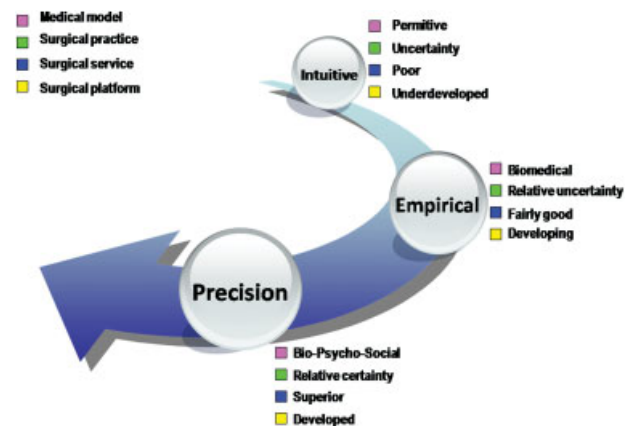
Medical model
Surgical practice
Surgical service
Surgical platform

Intuitive

Permitive
Uncertainty
Poor
Underdeveloped

Empirical

Biomedical
Relative uncertainty
Fairly good
Developing

Precision

Bio-Psycho-Social
Relative certainty
Superior
Developed